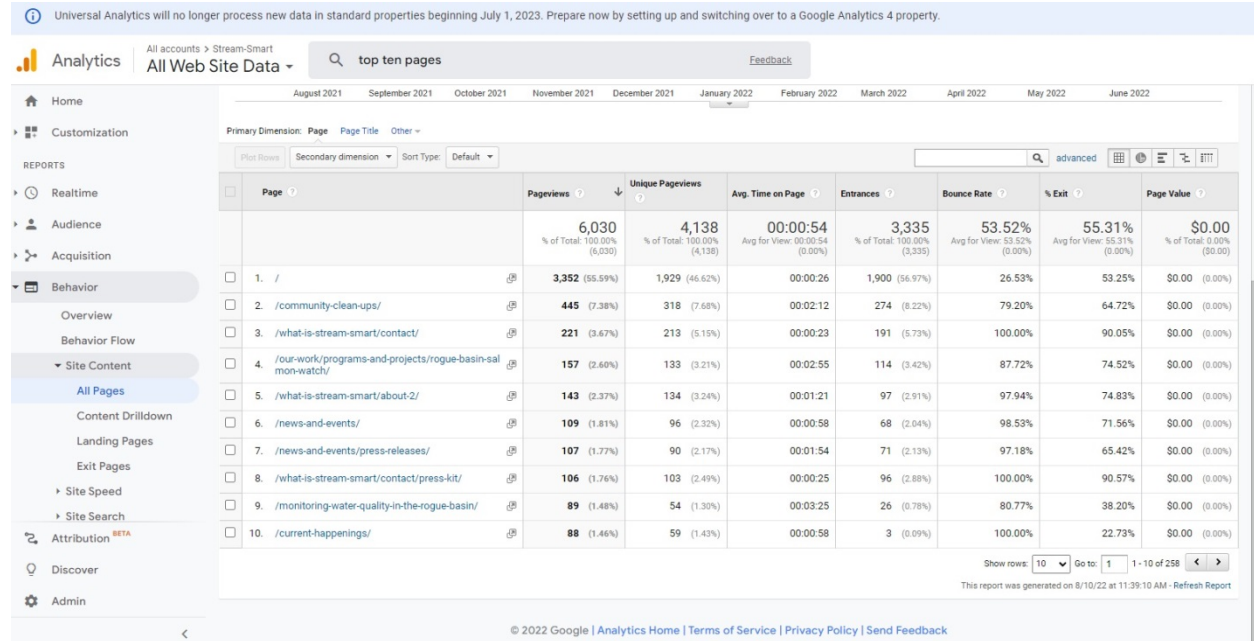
Universal Analytics will no longer process new data in standard properties beginning July 1, 2023. Prepare now by setting up and switching over to a Google Analytics 4 property.

Analytics All accounts > Stream-Smart All Web Site Data

top ten pages Feedback

Home
Customization
REPORTS
Realtime
Audience
Acquisition
Behavior
Overview
Behavior Flow
Site Content
All Pages
Content Drilldown
Landing Pages
Exit Pages
Site Speed
Site Search
Attribution BETA
Discover
Admin

August 2021 September 2021 October 2021 November 2021 December 2021 January 2022 February 2022 March 2022 April 2022 May 2022 June 2022

Primary Dimension: Page Page Title Other

Plot Rows Secondary dimension Sort Type: Default

advanced

| | Page | Pageviews | Unique Pageviews | Avg. Time on Page | Entrances | Bounce Rate | % Exit | Page Value |
|---|---|---|---|---|---|---|---|---|
| | | 6,030 % of Total: 100.00% (6,030) | 4,138 % of Total: 100.00% (4,138) | 00:00:54 Avg for View: 00:00:54 (0.00%) | 3,335 % of Total: 100.00% (3,335) | 53.52% Avg for View: 53.52% (0.00%) | 55.31% Avg for View: 55.31% (0.00%) | $0.00 % of Total: 0.00% ($0.00) |
| 1. | / | 3,352 (55.59%) | 1,929 (46.62%) | 00:00:26 | 1,900 (56.97%) | 26.53% | 53.25% | $0.00 (0.00%) |
| 2. | /community-clean-ups/ | 445 (7.38%) | 318 (7.68%) | 00:02:12 | 274 (8.22%) | 79.20% | 64.72% | $0.00 (0.00%) |
| 3. | /what-is-stream-smart/contact/ | 221 (3.67%) | 213 (5.15%) | 00:00:23 | 191 (5.73%) | 100.00% | 90.05% | $0.00 (0.00%) |
| 4. | /our-work/programs-and-projects/rogue-basin-salmon-watch/ | 157 (2.60%) | 133 (3.21%) | 00:02:55 | 114 (3.42%) | 87.72% | 74.52% | $0.00 (0.00%) |
| 5. | /what-is-stream-smart/about-2/ | 143 (2.37%) | 134 (3.24%) | 00:01:21 | 97 (2.91%) | 97.94% | 74.83% | $0.00 (0.00%) |
| 6. | /news-and-events/ | 109 (1.81%) | 96 (2.32%) | 00:00:58 | 68 (2.04%) | 98.53% | 71.56% | $0.00 (0.00%) |
| 7. | /news-and-events/press-releases/ | 107 (1.77%) | 90 (2.17%) | 00:01:54 | 71 (2.13%) | 97.18% | 65.42% | $0.00 (0.00%) |
| 8. | /what-is-stream-smart/contact/press-kit/ | 106 (1.76%) | 103 (2.49%) | 00:00:25 | 96 (2.88%) | 100.00% | 90.57% | $0.00 (0.00%) |
| 9. | /monitoring-water-quality-in-the-rogue-basin/ | 89 (1.48%) | 54 (1.30%) | 00:03:25 | 26 (0.78%) | 80.77% | 38.20% | $0.00 (0.00%) |
| 10. | /current-happenings/ | 88 (1.46%) | 59 (1.43%) | 00:00:58 | 3 (0.09%) | 100.00% | 22.73% | $0.00 (0.00%) |

Show rows: 10 Go to: 1 1 - 10 of 258

This report was generated on 8/10/22 at 11:39:10 AM - Refresh Report

© 2022 Google | Analytics Home | Terms of Service | Privacy Policy | Send Feedback